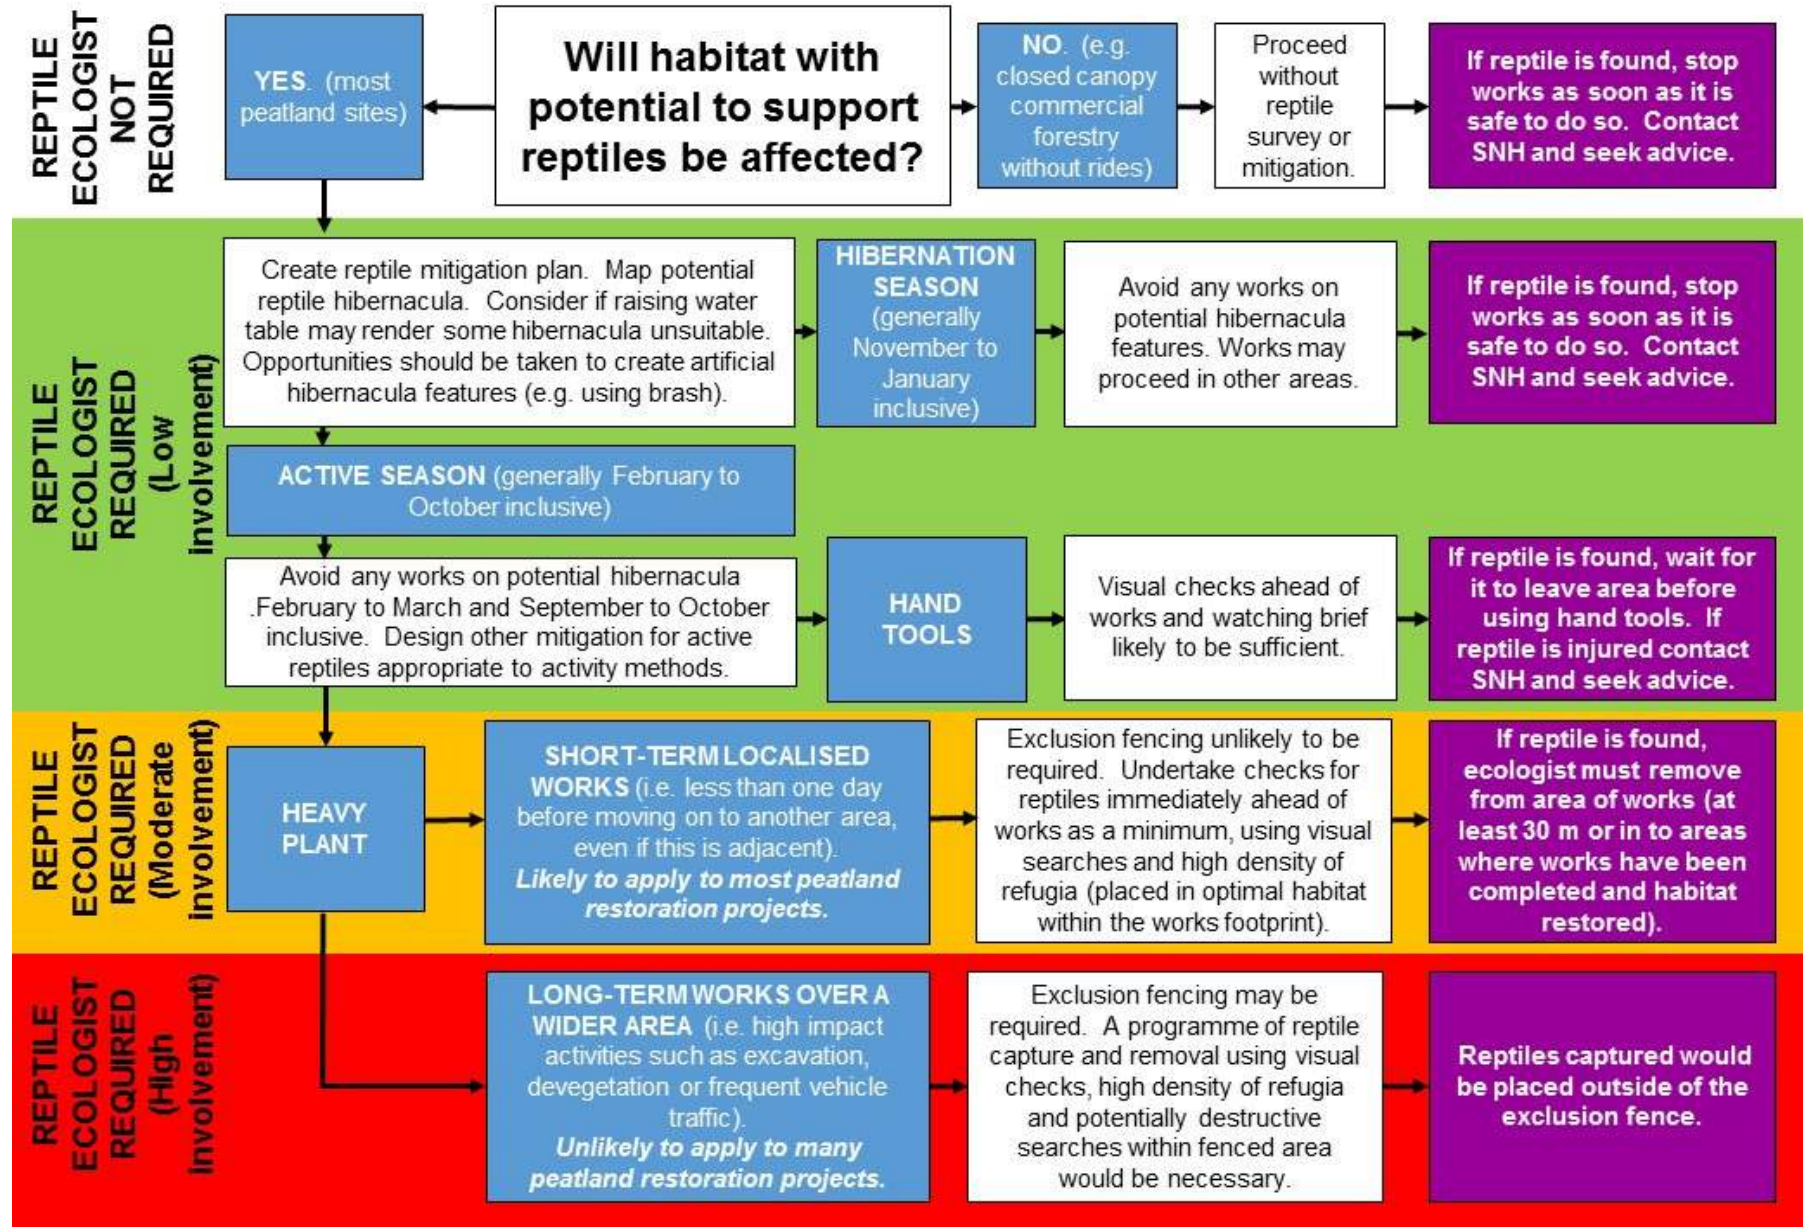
REPTILE ECOLOGIST NOT REQUIRED

YES (most peatland sites)

Will habitat with potential to support reptiles be affected?

NO (e.g. closed canopy commercial forestry without rides)

Proceed without reptile survey or mitigation.

If reptile is found, stop works as soon as it is safe to do so. Contact SNH and seek advice.

REPTILE ECOLOGIST REQUIRED (Low involvement)

Create reptile mitigation plan. Map potential reptile hibernacula. Consider if raising water table may render some hibernacula unsuitable. Opportunities should be taken to create artificial hibernacula features (e.g. using brash).

HIBERNATION SEASON (generally November to January inclusive)

Avoid any works on potential hibernacula features. Works may proceed in other areas.

If reptile is found, stop works as soon as it is safe to do so. Contact SNH and seek advice.

ACTIVE SEASON (generally February to October inclusive)

Avoid any works on potential hibernacula .February to March and September to October inclusive. Design other mitigation for active reptiles appropriate to activity methods.

HAND TOOLS

Visual checks ahead of works and watching brief likely to be sufficient.

If reptile is found, wait for it to leave area before using hand tools. If reptile is injured contact SNH and seek advice.

REPTILE ECOLOGIST REQUIRED (Moderate involvement)

HEAVY PLANT

SHORT-TERM LOCALISED WORKS (i.e. less than one day before moving on to another area, even if this is adjacent). *Likely to apply to most peatland restoration projects.*

Exclusion fencing unlikely to be required. Undertake checks for reptiles immediately ahead of works as a minimum, using visual searches and high density of refugia (placed in optimal habitat within the works footprint).

If reptile is found, ecologist must remove from area of works (at least 30 m or in to areas where works have been completed and habitat restored).

REPTILE ECOLOGIST REQUIRED (High involvement)

LONG-TERM WORKS OVER A WIDER AREA (i.e. high impact activities such as excavation, devegetation or frequent vehicle traffic). *Unlikely to apply to many peatland restoration projects.*

Exclusion fencing may be required. A programme of reptile capture and removal using visual checks, high density of refugia and potentially destructive searches within fenced area would be necessary.

Reptiles captured would be placed outside of the exclusion fence.